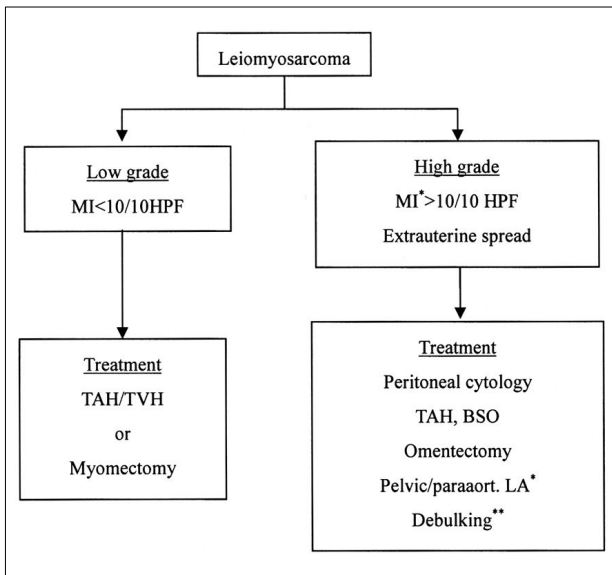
Leiomyosarcoma

Low grade
MI<10/10HPF

High grade
MI$^{*}$>10/10 HPF
Extrauterine spread

Treatment
TAH/TVH
or
Myomectomy

Treatment
Peritoneal cytology
TAH, BSO
Omentectomy
Pelvic/paraaort. LA$^{*}$
Debulking$^{**}$